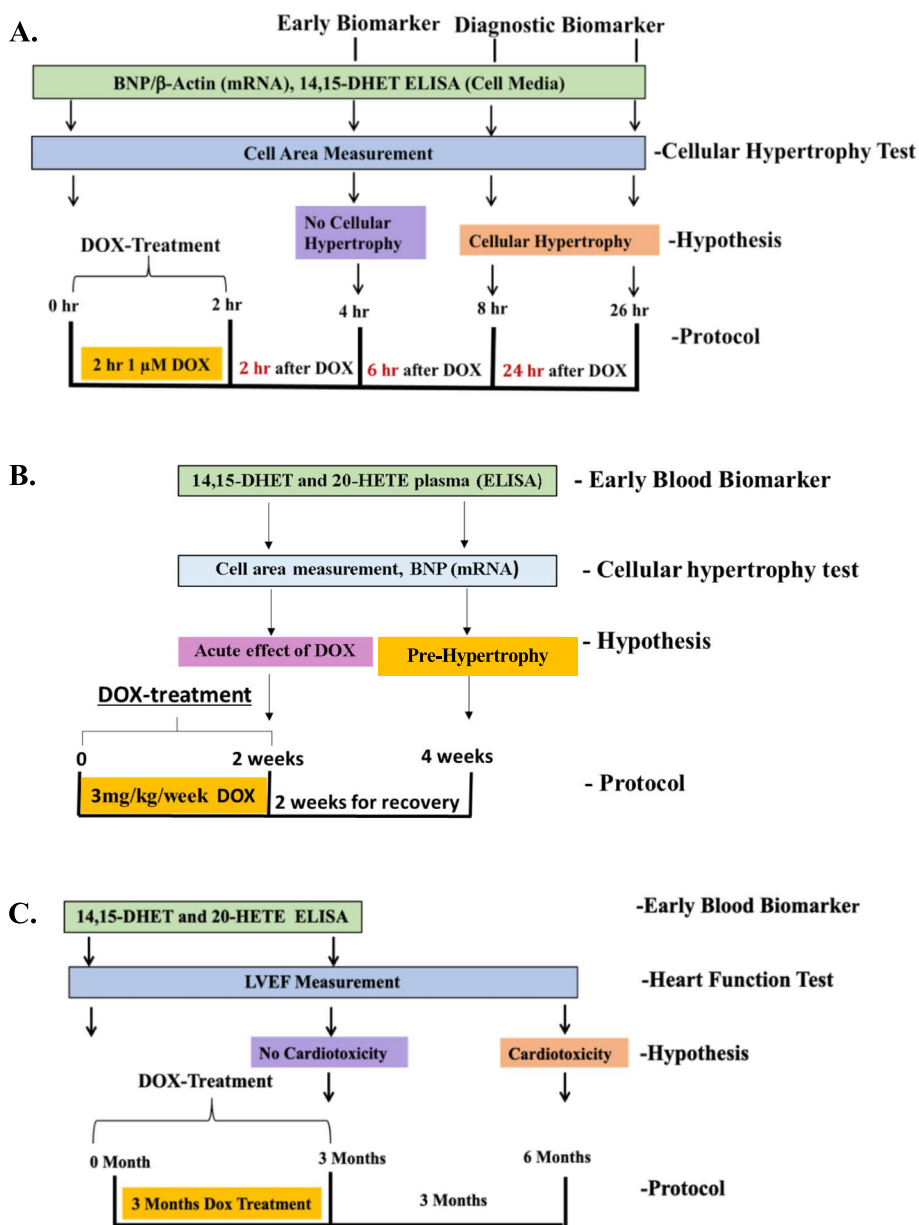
A.

Early Biomarker

Diagnostic Biomarker

BNP/β-Actin (mRNA), 14,15-DHET ELISA (Cell Media)

Cell Area Measurement

-Cellular Hypertrophy Test

No Cellular Hypertrophy

Cellular Hypertrophy

-Hypothesis

DOX-Treatment

0 hr

2 hr

4 hr

8 hr

26 hr

-Protocol

2 hr 1 μM DOX

2 hr after DOX

6 hr after DOX

24 hr after DOX

B.

14,15-DHET and 20-HETE plasma (ELISA)

- Early Blood Biomarker

Cell area measurement, BNP (mRNA)

- Cellular hypertrophy test

Acute effect of DOX

Pre-Hypertrophy

- Hypothesis

DOX-treatment

0

2 weeks

4 weeks

- Protocol

3mg/kg/week DOX

2 weeks for recovery

C.

14,15-DHET and 20-HETE ELISA

-Early Blood Biomarker

LVEF Measurement

-Heart Function Test

No Cardiotoxicity

Cardiotoxicity

-Hypothesis

DOX-Treatment

0 Month

3 Months

6 Months

-Protocol

3 Months Dox Treatment

3 Months